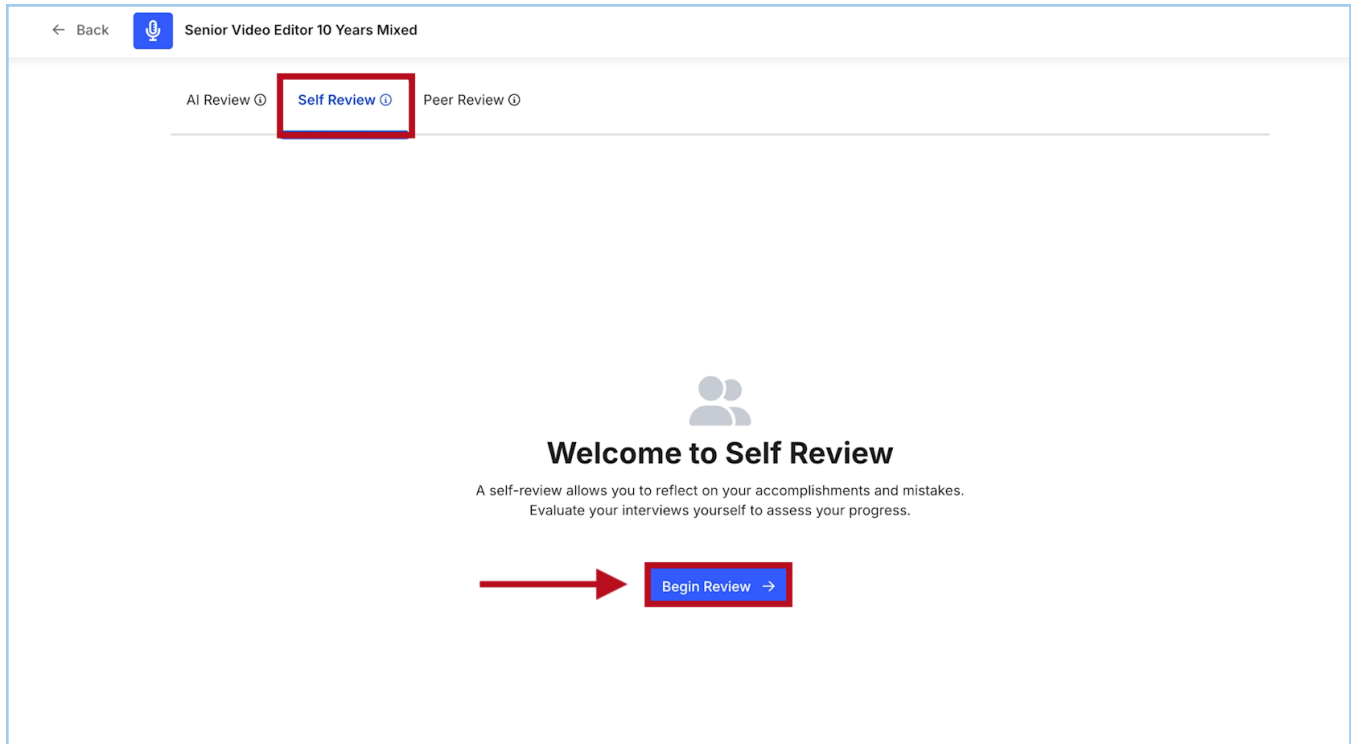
← Back

Senior Video Editor 10 Years Mixed

AI Review ⓘ Self Review ⓘ Peer Review ⓘ

Welcome to Self Review

A self-review allows you to reflect on your accomplishments and mistakes. Evaluate your interviews yourself to assess your progress.

Begin Review →